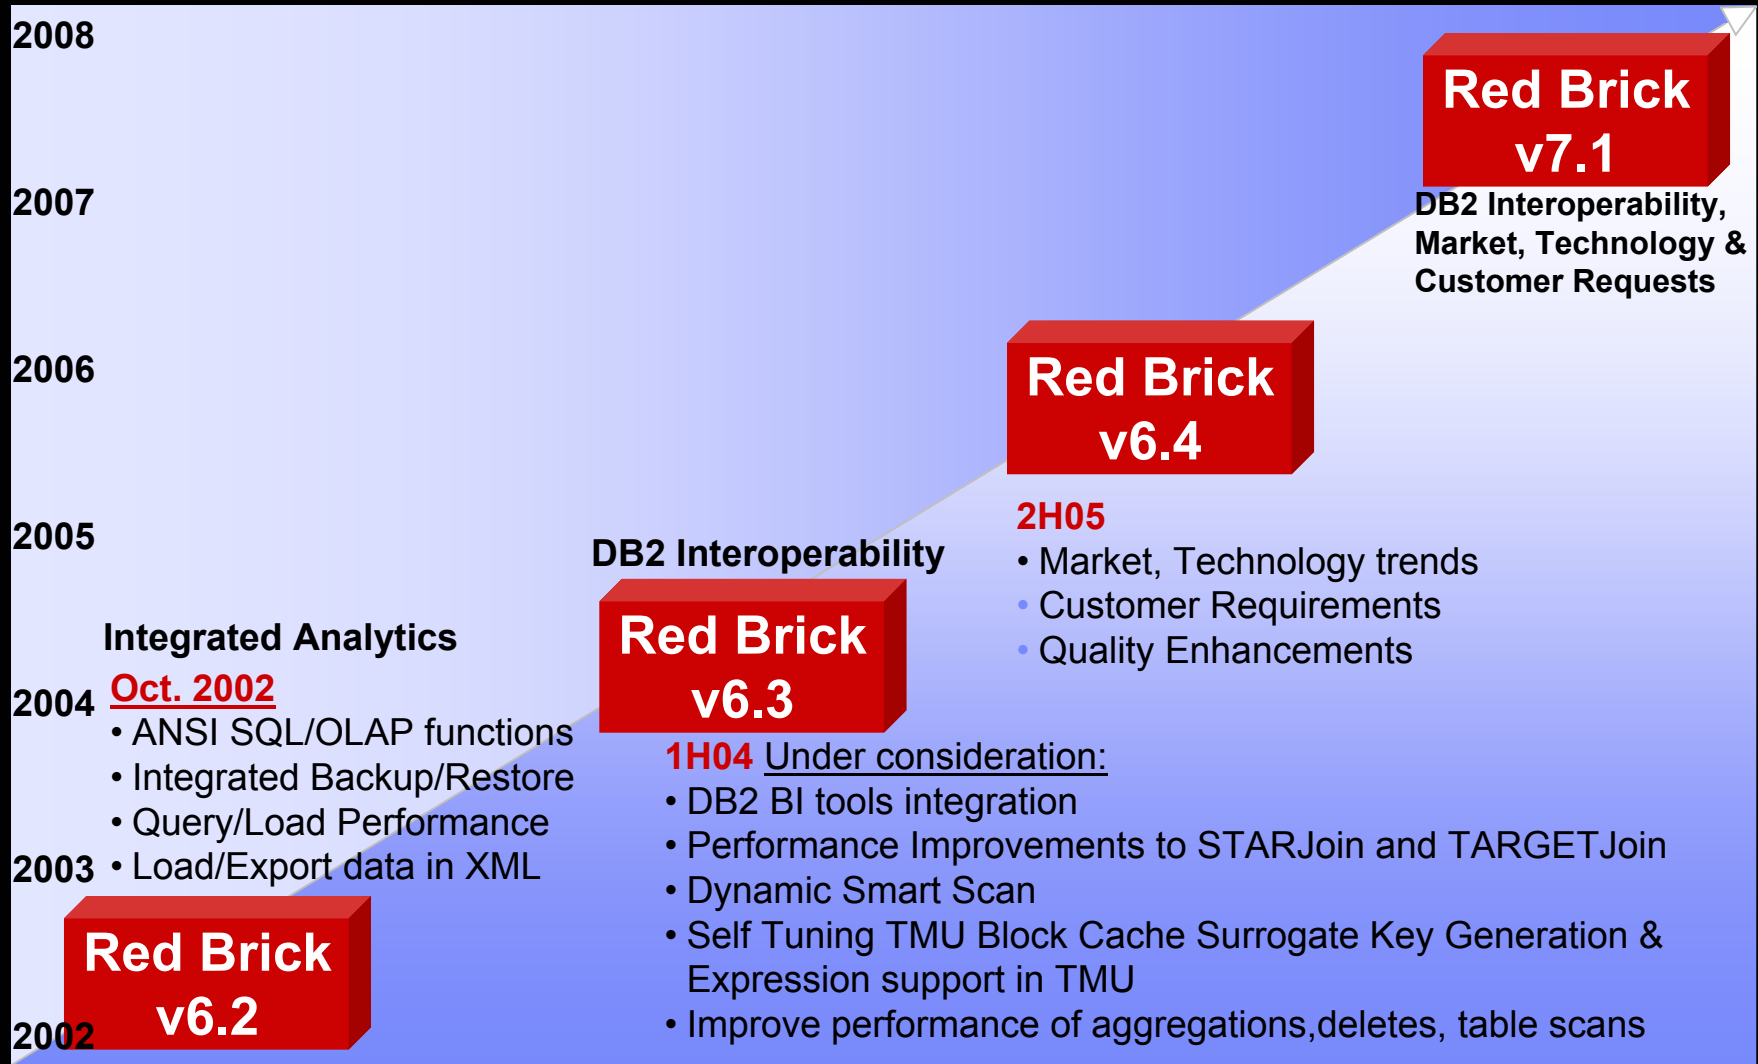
2008

2007

2006

2005

2004

2003

2002

Red Brick v7.1

DB2 Interoperability, Market, Technology & Customer Requests

Red Brick v6.4

2H05
• Market, Technology trends
• Customer Requirements
• Quality Enhancements

DB2 Interoperability

Red Brick v6.3

1H04 Under consideration:
• DB2 BI tools integration
• Performance Improvements to STARJoin and TARGETJoin
• Dynamic Smart Scan
• Self Tuning TMU Block Cache Surrogate Key Generation & Expression support in TMU
• Improve performance of aggregations,deletes, table scans

Integrated Analytics
Oct. 2002
• ANSI SQL/OLAP functions
• Integrated Backup/Restore
• Query/Load Performance
• Load/Export data in XML

Red Brick v6.2